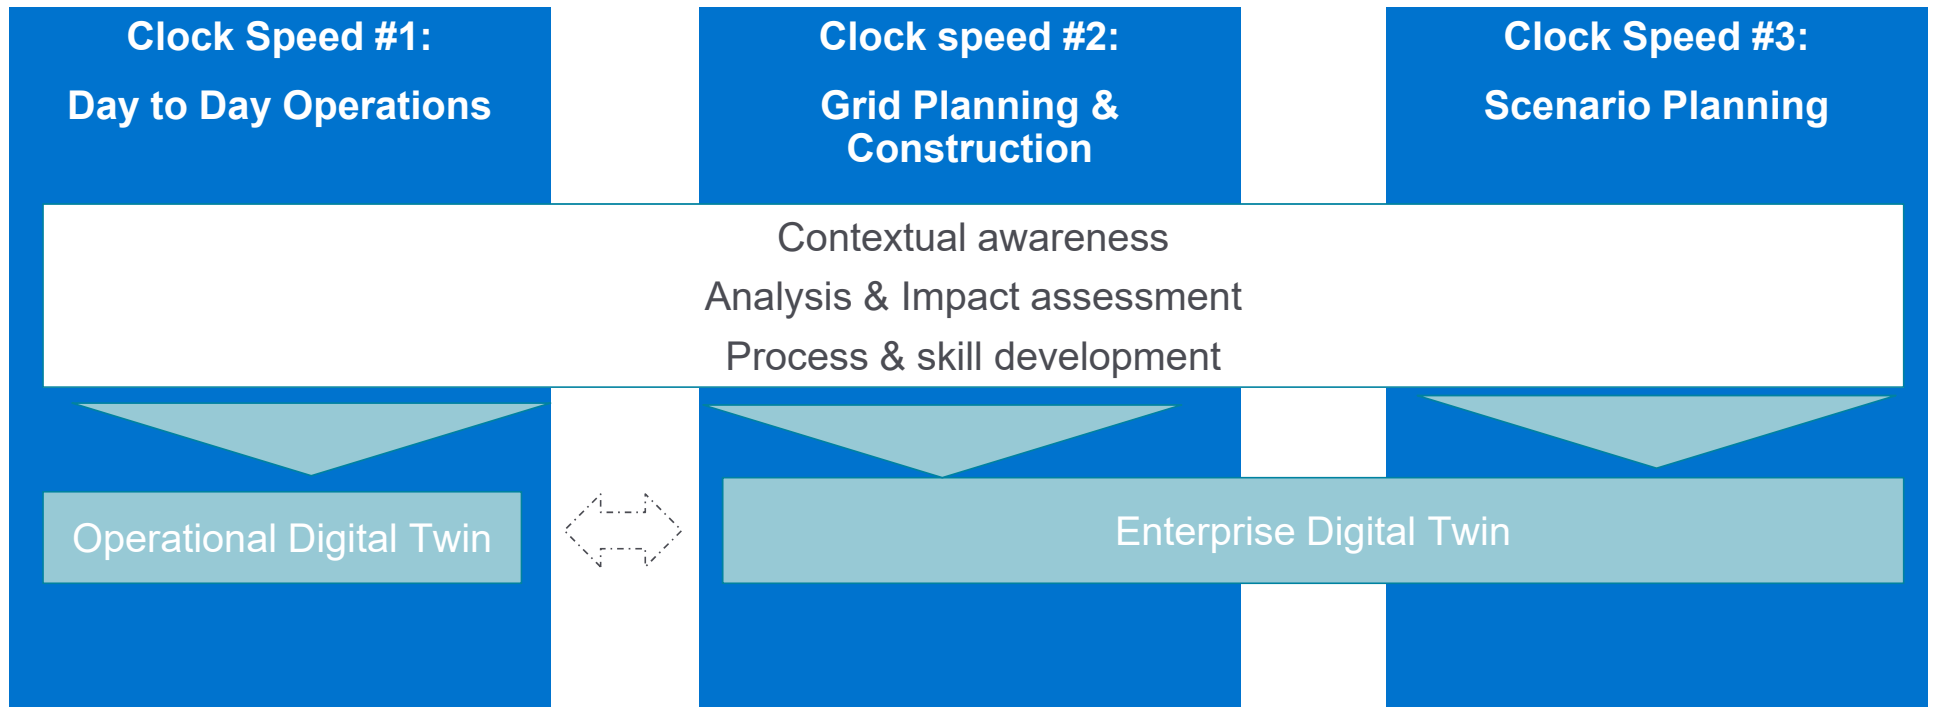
Clock Speed #1:

Day to Day Operations

Clock speed #2:

Grid Planning & Construction

Clock Speed #3:

Scenario Planning

Contextual awareness

Analysis & Impact assessment

Process & skill development

Operational Digital Twin

Enterprise Digital Twin